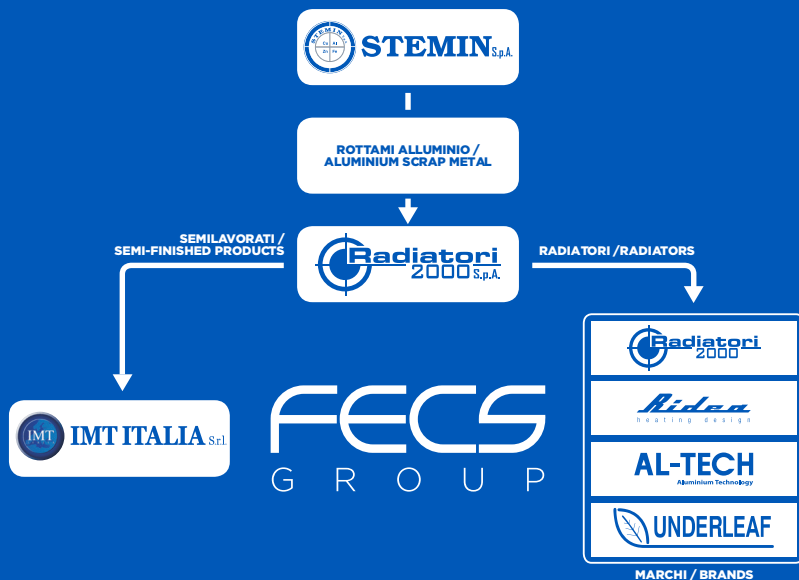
STEMIN S.p.A.

ROTTAMI ALLUMINIO / ALUMINIUM SCRAP METAL

SEMILAVORATI / SEMI-FINISHED PRODUCTS

Radiatori 2000 S.p.A.

RADIATORI / RADIATORS

IMT IMT ITALIA S.r.l.

FECS GROUP

Radiatori 2000

Ridea heating design

AL-TECH Aluminium Technology

UNDERLEAF

MARCHI / BRANDS